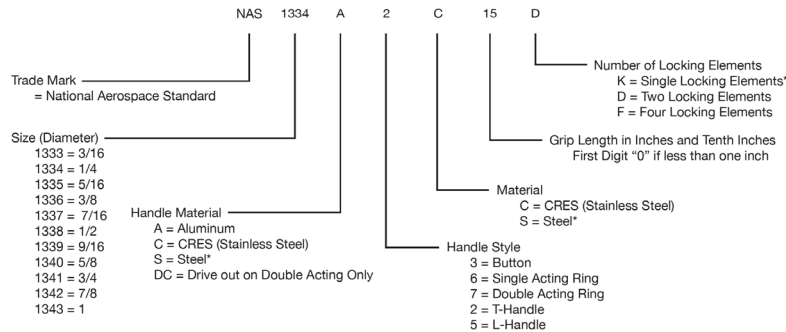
NAS 1334 A 2 C 15 D

Number of Locking Elements
K = Single Locking Elements*
D = Two Locking Elements
F = Four Locking Elements

Trade Mark
= National Aerospace Standard

Size (Diameter)
1333 = 3/16
1334 = 1/4
1335 = 5/16
1336 = 3/8
1337 = 7/16
1338 = 1/2
1339 = 9/16
1340 = 5/8
1341 = 3/4
1342 = 7/8
1343 = 1

Grip Length in Inches and Tenth Inches
First Digit "0" if less than one inch

Material
C = CRES (Stainless Steel)
S = Steel*

Handle Material
A = Aluminum
C = CRES (Stainless Steel)
S = Steel*
DC = Drive out on Double Acting Only

Handle Style
3 = Button
6 = Single Acting Ring
7 = Double Acting Ring
2 = T-Handle
5 = L-Handle